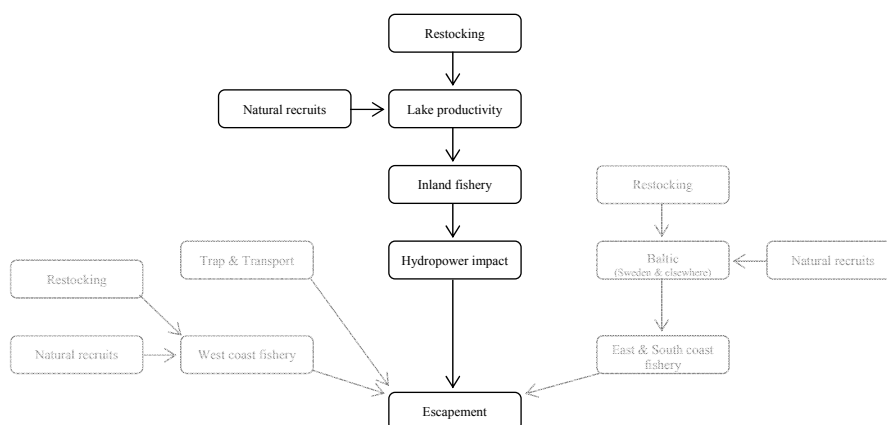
Restocking

Natural recruits

Lake productivity

Inland fishery

Restocking

Trap & Transport

Hydropower impact

Baltic (Sweden & elsewhere)

Natural recruits

Restocking

Natural recruits

West coast fishery

East & South coast fishery

Escapement